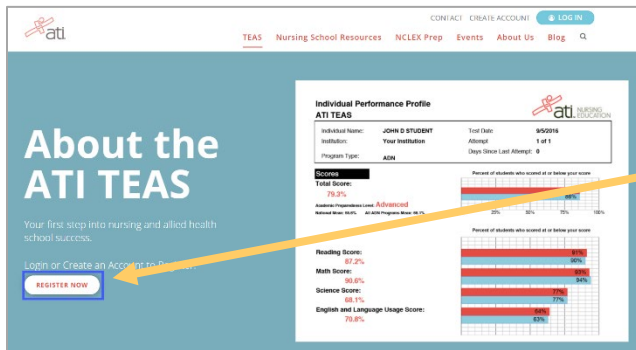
ati

CONTACT CREATE ACCOUNT LOG IN

TEAS Nursing School Resources NCLEX Prep Events About Us Blog

About the ATI TEAS

Your first step into nursing and allied health school success.

Login or Create an Accou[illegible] to Re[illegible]

REGISTER NOW

Individual Performance Profile
ATI TEAS

ati NURSING EDUCATION

| Individual Name: | JOHN D STUDENT | Test Date | 9/5/2016 |
|---|---|---|---|
| Institution: | Your Institution | Attempt | 1 of 1 |
| Program Type: | ADN | Days Since Last Attempt: | 0 |

Scores
Total Score:
79.3%
Academic Preparedness Level: Advanced
National Mean: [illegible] AC ADN Programs Mean: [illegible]

Percent of students who scored at or below your score

25% 50% 75% 100%

Percent of students who scored at or below your score

Reading Score:
87.2%
91%
90%

Math Score:
90.6%
95%
94%

Science Score:
68.1%
77%
77%

English and Language Usage Score:
70.8%
84%
83%